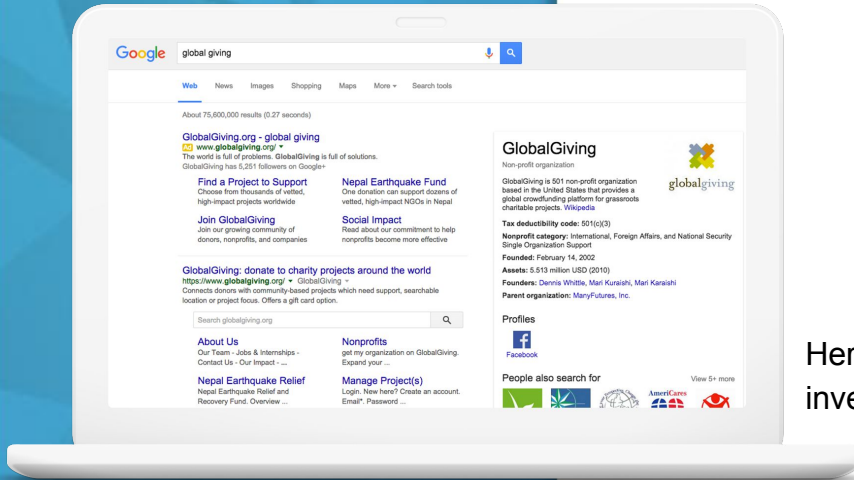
Google global giving

Web News Images Shopping Maps More ▾ Search tools

About 75,600,000 results (0.27 seconds)

GlobalGiving.org - global giving
Ad www.globalgiving.org/ ▾
The world is full of problems. GlobalGiving is full of solutions.
GlobalGiving has 5,251 followers on Google+

Find a Project to Support
Choose from thousands of vetted, high-impact projects worldwide

Nepal Earthquake Fund
One donation can support dozens of vetted, high-impact NGOs in Nepal

Join GlobalGiving
Join our growing community of donors, nonprofits, and companies

Social Impact
Read about our commitment to help nonprofits become more effective

GlobalGiving: donate to charity projects around the world
https://www.globalgiving.org/ ▾ GlobalGiving ▾
Connects donors with community-based projects which need support, searchable location or project focus. Offers a gift card option.

Search globalgiving.org

About Us
Our Team - Jobs & Internships - Contact Us - Our Impact - ...

Nonprofits
get my organization on GlobalGiving. Expand your ...

Nepal Earthquake Relief
Nepal Earthquake Relief and Recovery Fund. Overview ...

Manage Project(s)
Login. New here? Create an account. Email*. Password ...

GlobalGiving
Non-profit organization

globalgiving

GlobalGiving is 501 non-profit organization based in the United States that provides a global crowdfunding platform for grassroots charitable projects. Wikipedia

Tax deductibility code: 501(c)(3)
Nonprofit category: International, Foreign Affairs, and National Security Single Organization Support
Founded: February 14, 2002
Assets: 5.513 million USD (2010)
Founders: Dennis Whittle, Mari Kuraishi, Mari Karaishi
Parent organization: ManyFutures, Inc.

Profiles
Facebook

People also search for
View 5+ more

AmeriCares

Her
inve